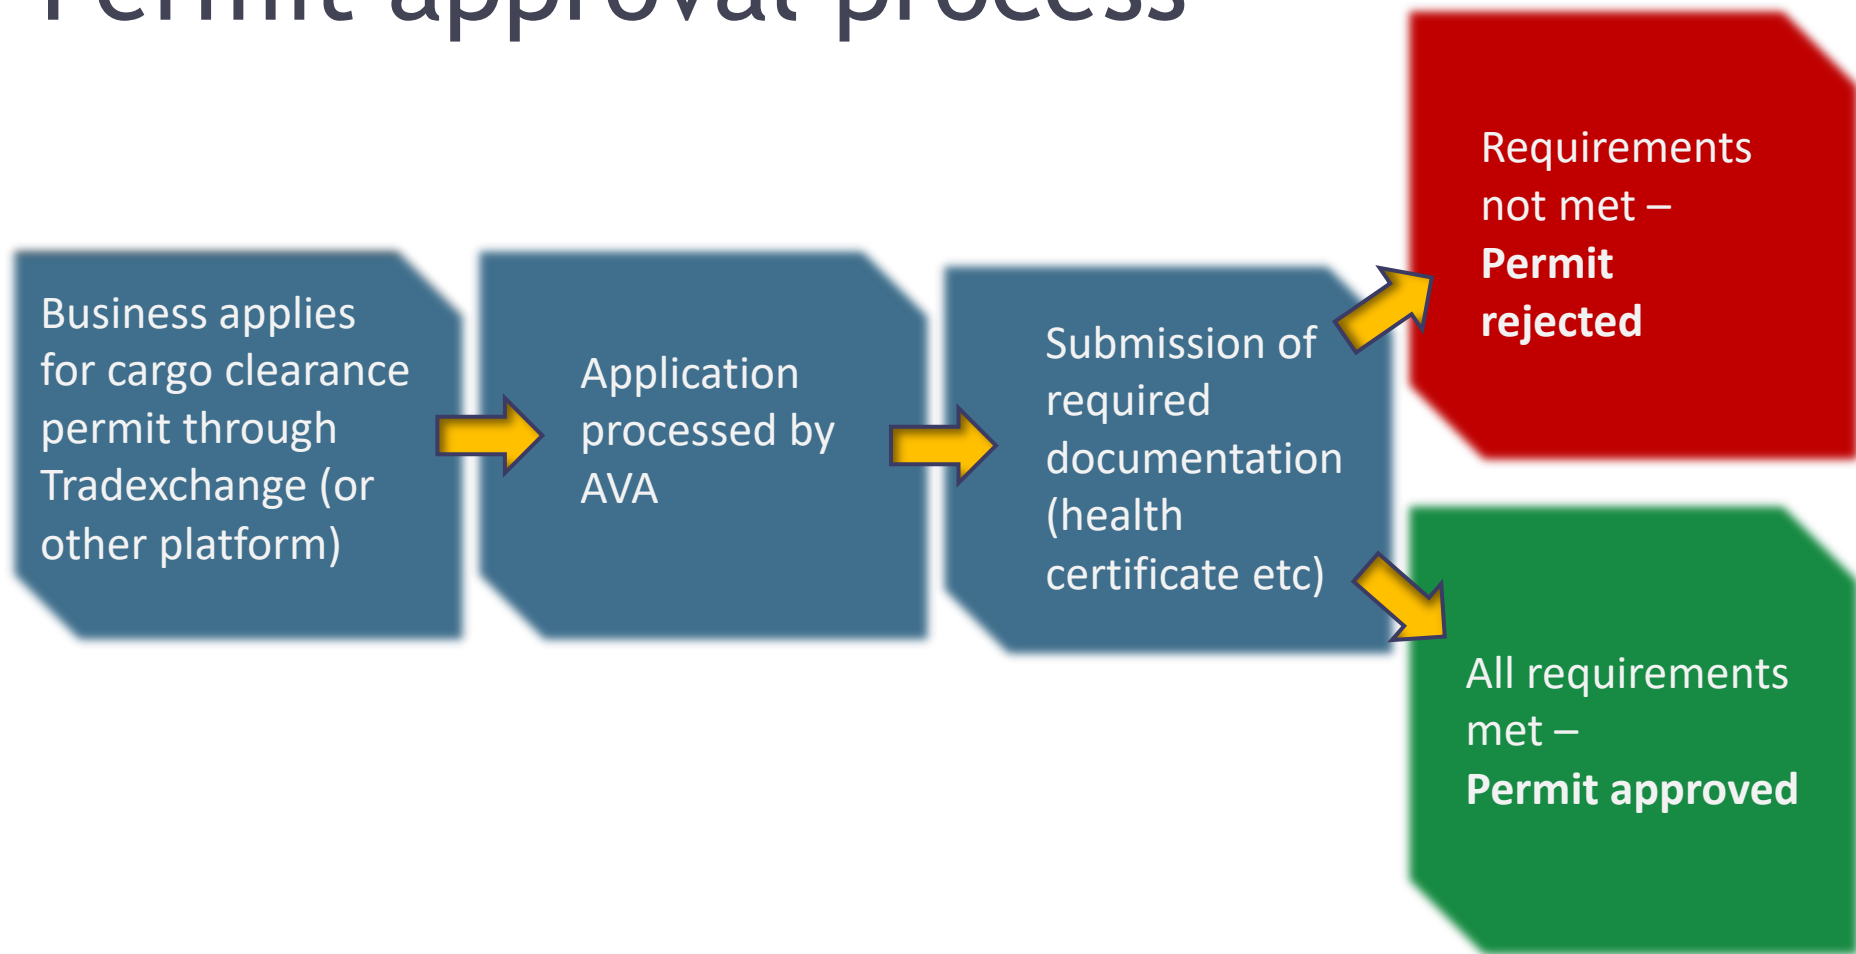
Permit approval process

Business applies for cargo clearance permit through Tradexchange (or other platform)

Application processed by AVA

Submission of required documentation (health certificate etc)

Requirements not met – **Permit rejected**

All requirements met – **Permit approved**